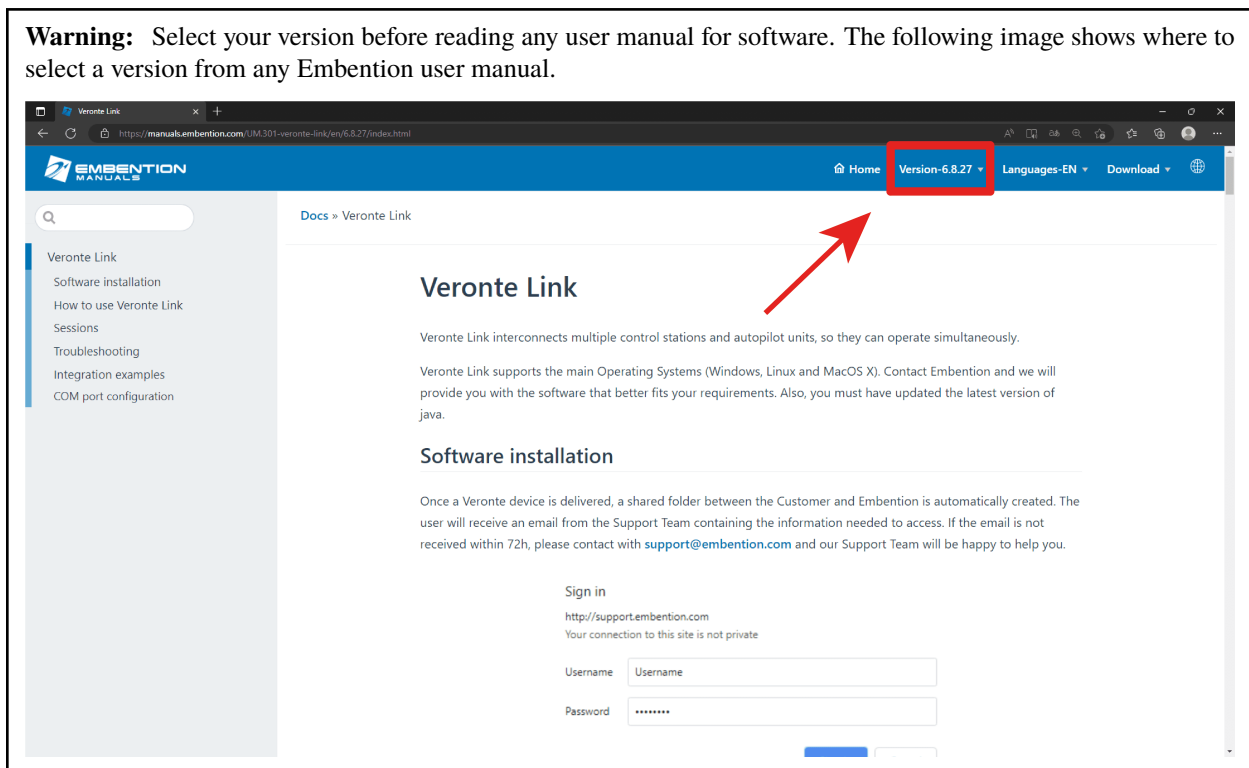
**Warning:** Select your version before reading any user manual for software. The following image shows where to select a version from any Embention user manual.

Veronte Link ×

https://manuals.embention.com/UM.301-veronte-link/en/6.8.27/index.html

EMBENTION MANUALS

Home Version-6.8.27 ▾ Languages-EN ▾ Download ▾

Docs » Veronte Link

Veronte Link
Software installation
How to use Veronte Link
Sessions
Troubleshooting
Integration examples
COM port configuration

Veronte Link

Veronte Link interconnects multiple control stations and autopilot units, so they can operate simultaneously.

Veronte Link supports the main Operating Systems (Windows, Linux and MacOS X). Contact Embention and we will provide you with the software that better fits your requirements. Also, you must have updated the latest version of java.

Software installation

Once a Veronte device is delivered, a shared folder between the Customer and Embention is automatically created. The user will receive an email from the Support Team containing the information needed to access. If the email is not received within 72h, please contact with support@embention.com and our Support Team will be happy to help you.

Sign in
http://support.embention.com
Your connection to this site is not private
Username Username
Password ••••••••